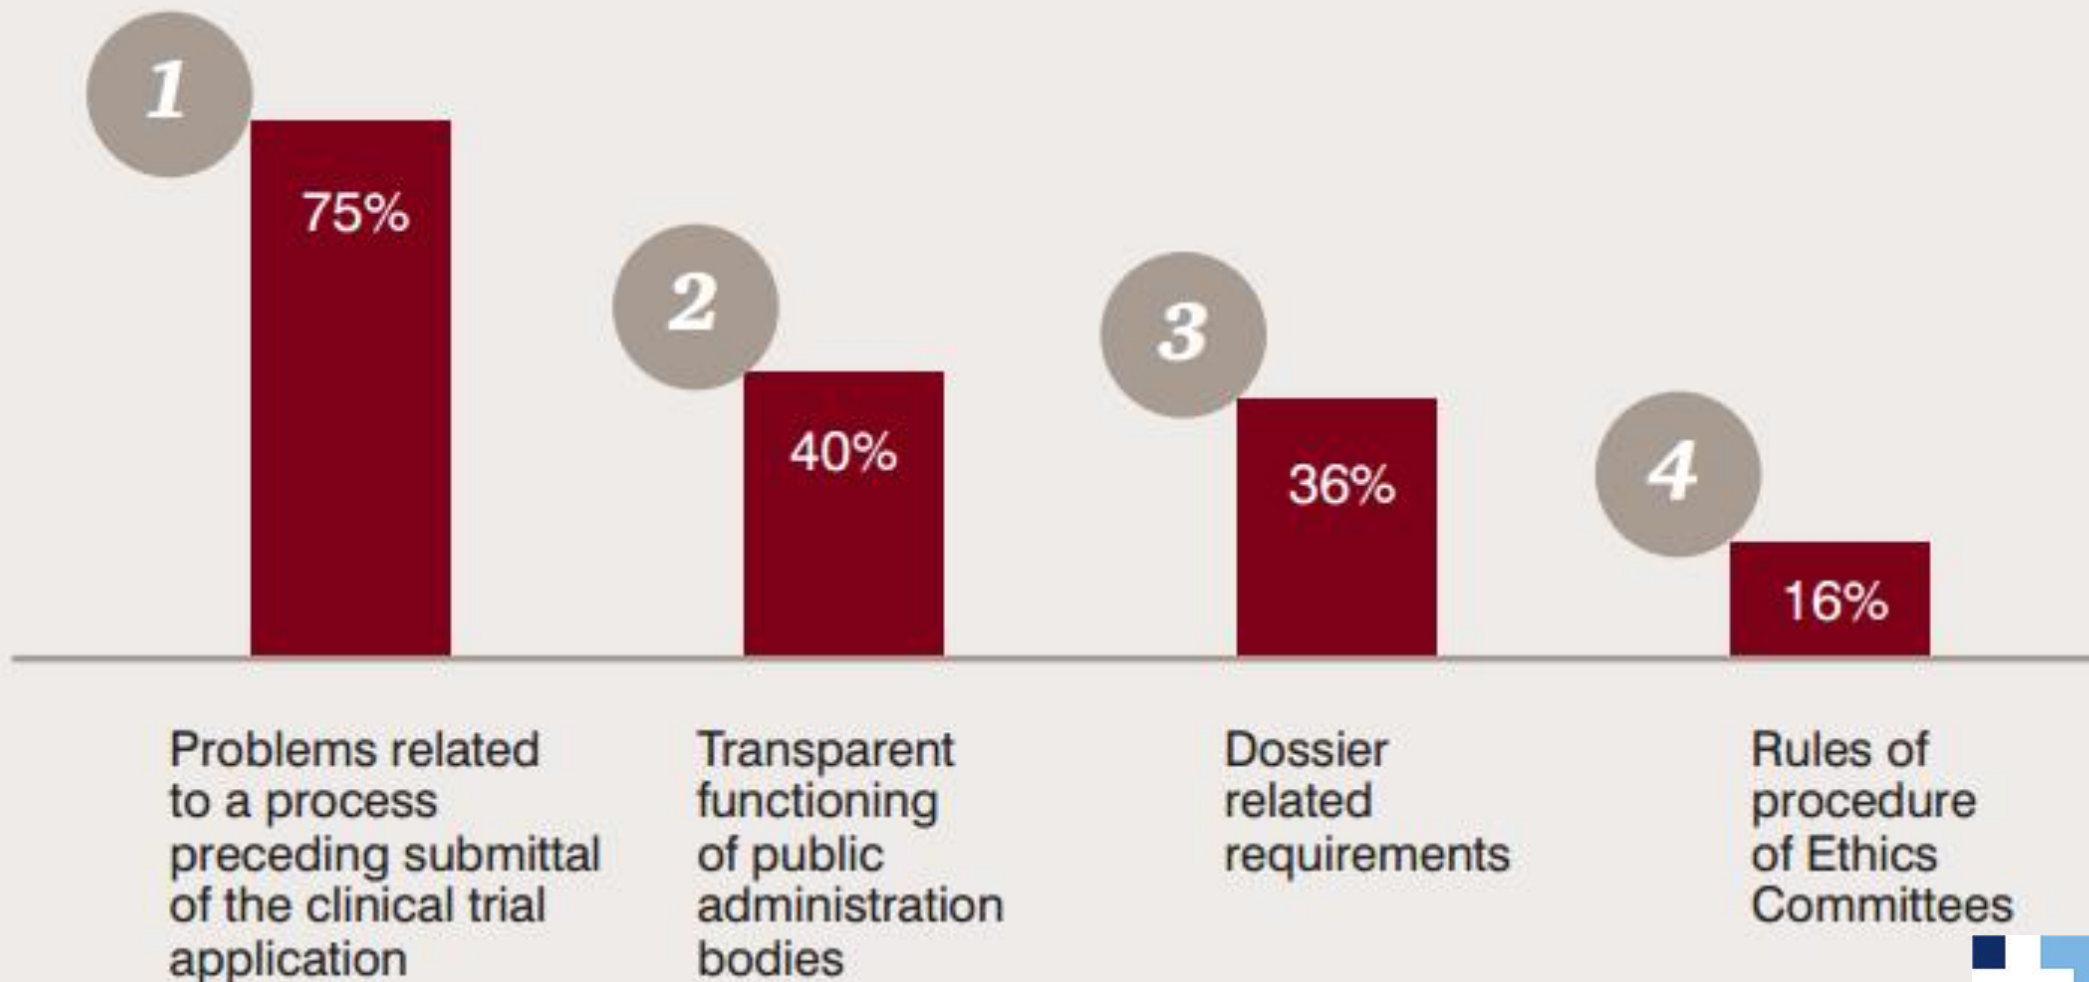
1
75%
2
40%
3
36%
4
16%

Problems related to a process preceding submittal of the clinical trial application

Transparent functioning of public administration bodies

Dossier related requirements

Rules of procedure of Ethics Committees